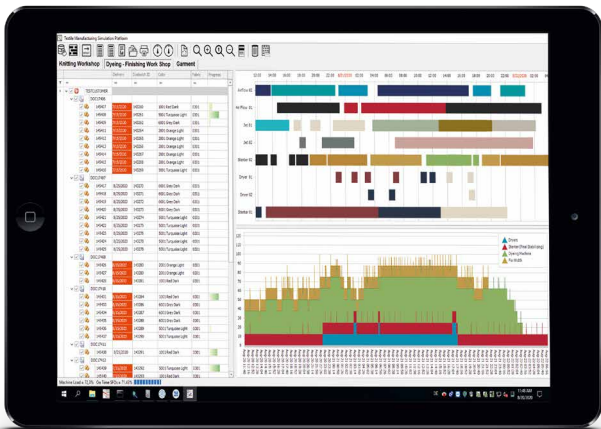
Textile Manufacturing Simulation Platform

Knitting Workshop | Dyeing - Finishing Work Shop | Garment

Delivery | Custom ID | Color | Fabric | Progress

TESTCUSTOMER

AirFlow 01

Air Flow 01

Jet 01

Jet 02

Stenter 01

Dryer 01

Dryer 02

Stenter 01

Dryers

Stenter (Heat Stabilizing)

Dyeing Machine

Pre-Scale

Machine Load = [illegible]